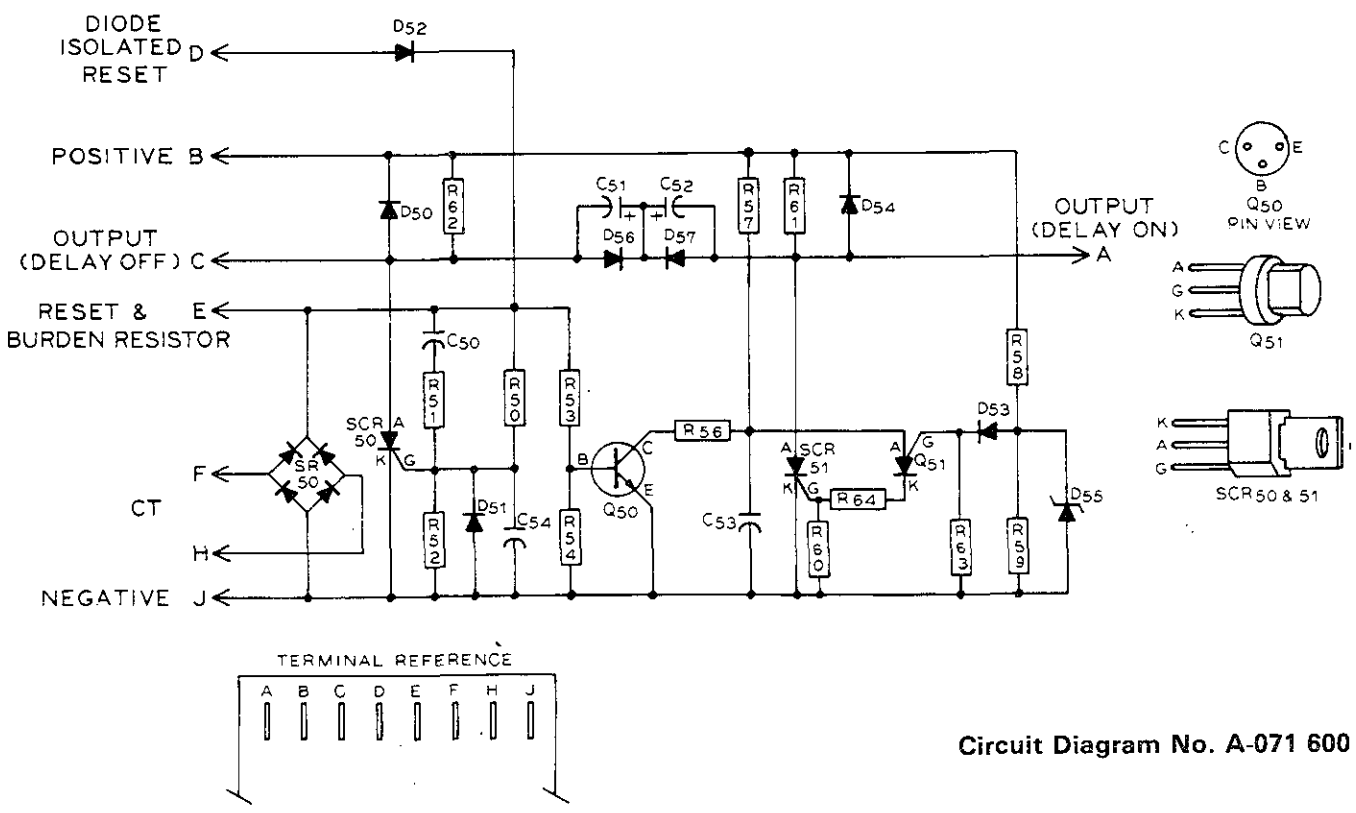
DIODE ISOLATED RESET D

D52

POSITIVE B

OUTPUT (DELAY OFF) C

RESET & BURDEN RESISTOR E

CT

F

H

NEGATIVE J

D50

R62

C51

C52

+

+

D56

D57

R57

R61

D54

OUTPUT (DELAY ON)

A

C50

R51

R50

R53

SCR 50

A

K

G

SR 50

D51

R52

C54

R54

B

C

E

Q50

R56

C53

A

SCR 51

K

G

R60

R64

A

G

Q51

K

R58

D53

R63

R59

D55

C

E

B

Q50 PIN VIEW

A

G

K

Q51

K

A

G

SCR50 & 51

TERMINAL REFERENCE

| A | B | C | D | E | F | H | J |
|---|---|---|---|---|---|---|---|

Circuit Diagram No. A-071 600